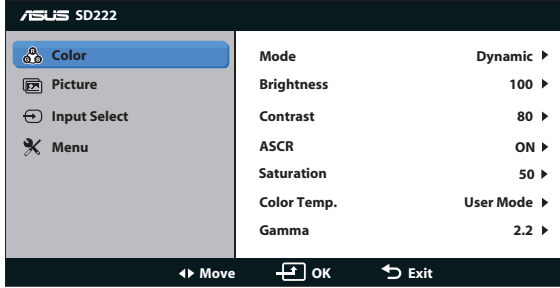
ASUS SD222

Color
Picture
Input Select
Menu

| | |
|---|---|
| Mode | Dynamic ▶ |
| Brightness | 100 ▶ |
| Contrast | 80 ▶ |
| ASCR | ON ▶ |
| Saturation | 50 ▶ |
| Color Temp. | User Mode ▶ |
| Gamma | 2.2 ▶ |

◀▶ Move OK Exit